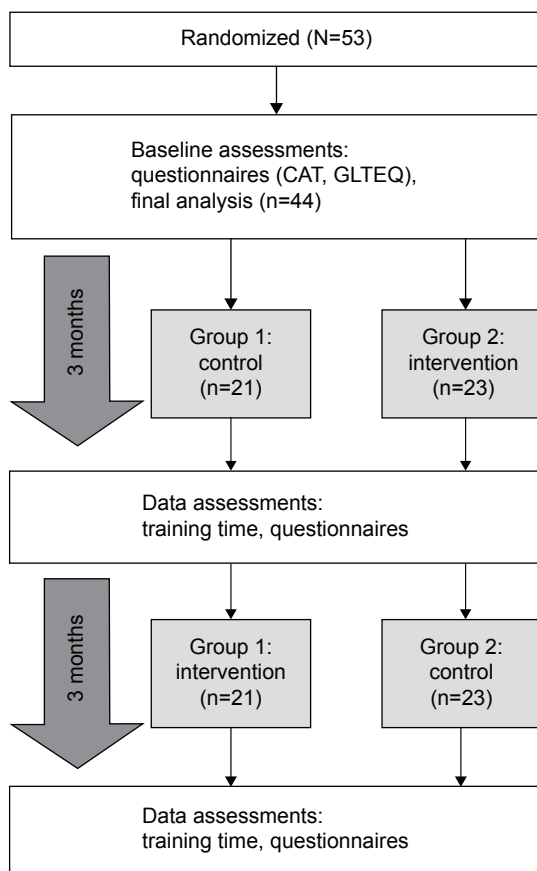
Randomized (N=53)

Baseline assessments:
questionnaires (CAT, GLTEQ),
final analysis (n=44)

3 months

Group 1:
control
(n=21)

Group 2:
intervention
(n=23)

Data assessments:
training time, questionnaires

3 months

Group 1:
intervention
(n=21)

Group 2:
control
(n=23)

Data assessments:
training time, questionnaires